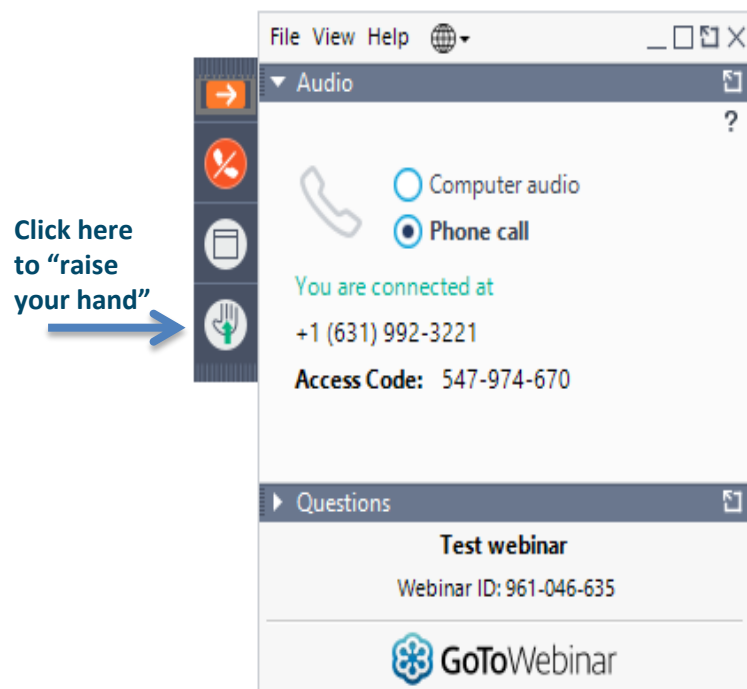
Click here to "raise your hand"

File View Help

Audio

?

Computer audio

Phone call

You are connected at

+1 (631) 992-3221

Access Code: 547-974-670

Questions

Test webinar

Webinar ID: 961-046-635

GoToWebinar